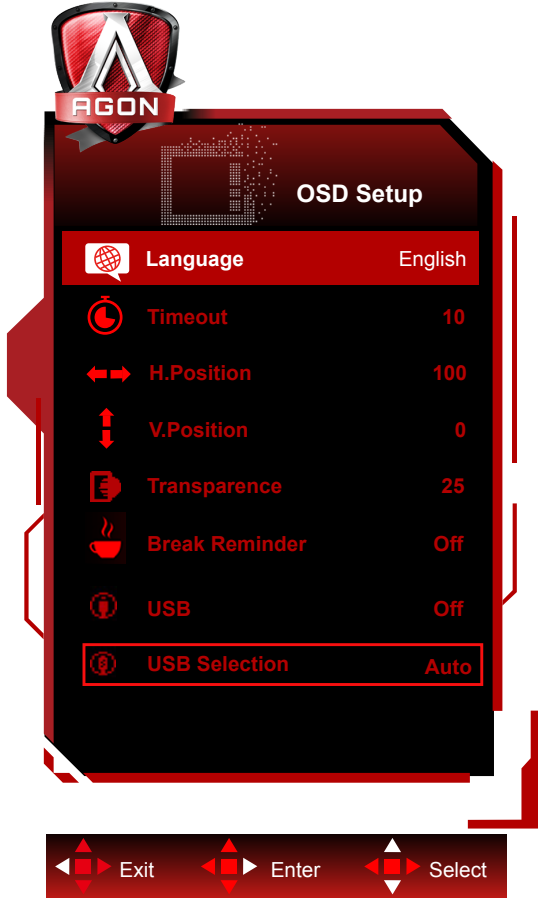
AGON

OSD Setup

| | |
|---|---|
| Language | English |
| Timeout | 10 |
| H.Position | 100 |
| V.Position | 0 |
| Transparence | 25 |
| Break Reminder | Off |
| USB | Off |
| USB Selection | Auto |

Exit Enter Select